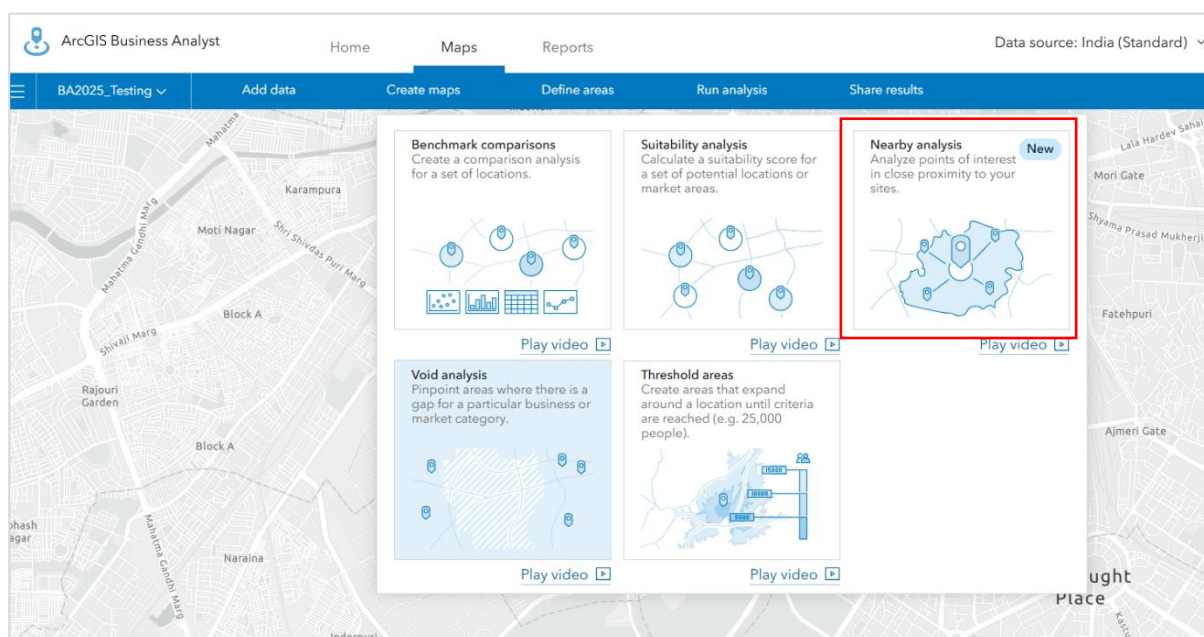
ArcGIS Business Analyst

Home Maps Reports

Data source: India (Standard)

BA2025_Testing

Add data Create maps Define areas Run analysis Share results

Benchmark comparisons
Create a comparison analysis for a set of locations.

Play video

Suitability analysis
Calculate a suitability score for a set of potential locations or market areas.

Play video

Nearby analysis
New
Analyze points of interest in close proximity to your sites.

Play video

Void analysis
Pinpoint areas where there is a gap for a particular business or market category.

Play video

Threshold areas
Create areas that expand around a location until criteria are reached (e.g. 25,000 people).

15000
10000
5000

Play video

Mahatma
Karampura
Mahatma Gandhi Marg
Moti Nagar
Shri Shivdas Puri Marg
Block A
Shivaji Marg
Rajouri Garden
Block A
phash agar
Mahatma Gandhi Marg
Naraina
Lala Hardev Sahai
Mori Gate
Shyama Prasad Mukherji
Fatehpuri
Ajmeri Gate
ught Place